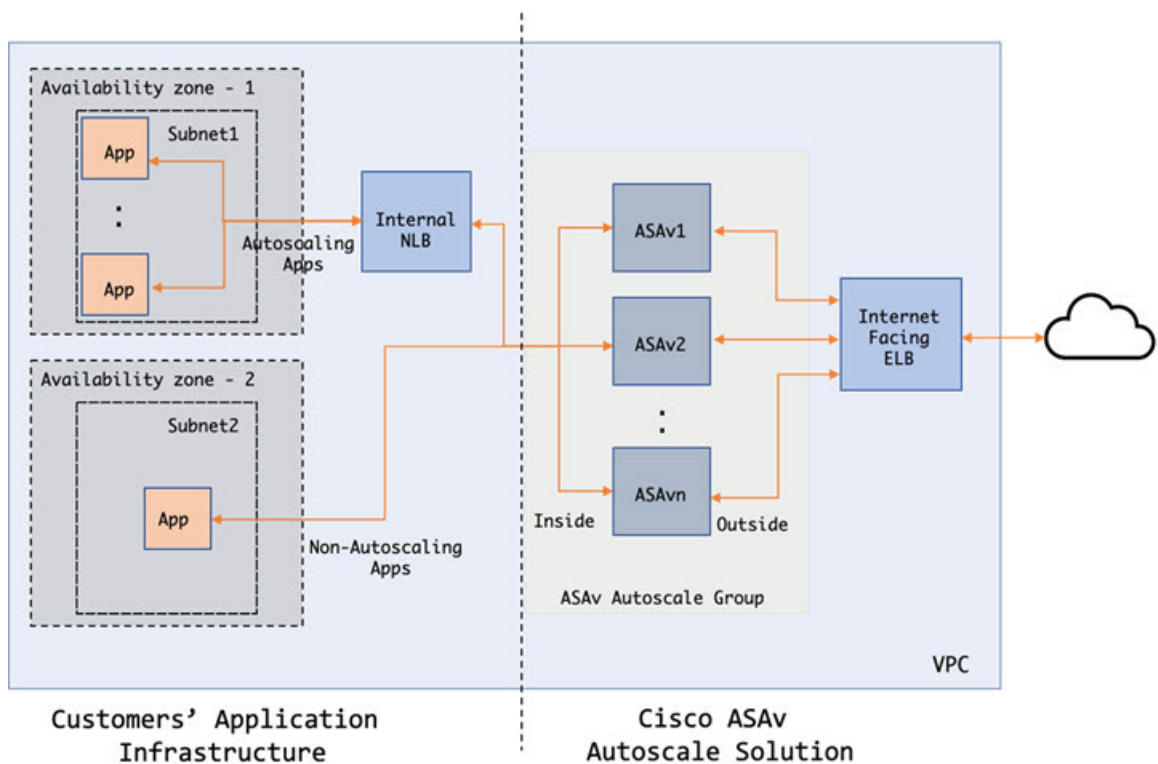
Availability zone - 1

Subnet1

App

:

App

Autoscaling Apps

Internal NLB

Availability zone - 2

Subnet2

App

Non-Autoscaling Apps

ASAv1

ASAv2

:

ASAvn

Inside

Outside

ASAv Autoscale Group

Internet Facing ELB

VPC

Customers' Application Infrastructure

Cisco ASAv Autoscale Solution